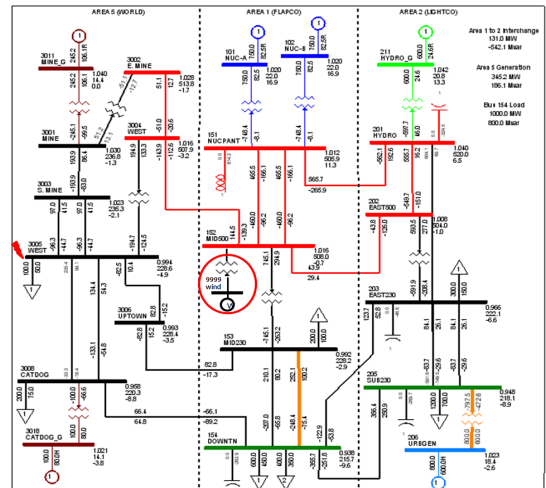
AREA 5 (WORLD)
AREA 1 (FLAPCO)
AREA 2 (LIGHTCO)

Area 1 to 2 Interchange
131.0 MW
-542.1 Mvar

Area 5 Generation
345.2 MW
186.1 Mvar

Bus 154 Load
1000.0 MW
800.0 Mvar

3011
MINE_G
1
258.2
104.1
1.040
514.8
0.0

3002
E. MINE
1.028
513.8
-1.7

3001
MINE
1.030
236.8
-1.3

3004
WEST
1.016
507.9
-3.2

3003
S. MINE
1.023
235.3
-2.1

3005
WEST
0.994
228.6
-4.9

3006
UPTOWN
0.993
228.4
-3.5

3008
CATDOG
0.968
220.3
-8.8

3018
CATDOG_G
1.021
13.1
-3.8

101
NUC-A
1
750.0
82.5
1.020
22.0
16.9

102
NUC-B
1
750.0
82.5
1.020
22.0
16.9

151
NUCPANT
1.012
505.9
11.3

152
MID500
1.016
508.0
-0.7

9999
wind

153
MID230
0.992
228.2
-2.9

154
DOWNTN
0.938
215.7
-9.6

211
HYDRO_G
1
600.0
24.6
1.042
20.8
13.3

201
HYDRO
1.040
520.0
6.5

202
EAST500
1.008
504.0
-1.0

203
EAST230
0.966
222.1
-6.6

205
SUB230
0.948
218.1
-9.9

206
URBGEN
1.023
18.4
-2.6

43.9
29.4
82.8
-17.3
66.4
64.8
-66.1
-89.2
1000.0
800.0
600.0
450.0
1000.0
600.0
1200.0
800.0